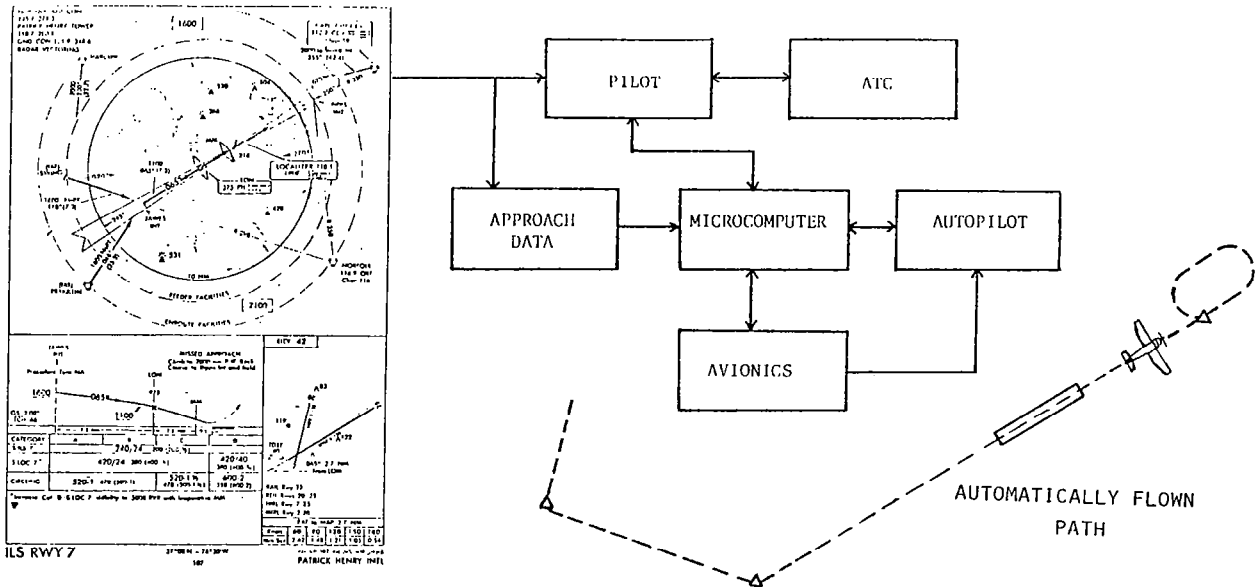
1600

2100

LOCALIZER 110.1

JAMES

NORFOLK

FEEDER FACILITIES

ENROUTE FACILITIES

MISSED APPROACH

ELEV 42

1600

0654

1100

CATEGORY

S-ILS 7

S-LOC 7

CIRCLING

240/24

470/24

520-1

420/40

520-1½

690-2

ILS RWY 7

PATRICK HENRY INTL

PILOT

ATC

APPROACH DATA

MICROCOMPUTER

AUTOPILOT

AVIONICS

AUTOMATICALLY FLOWN PATH